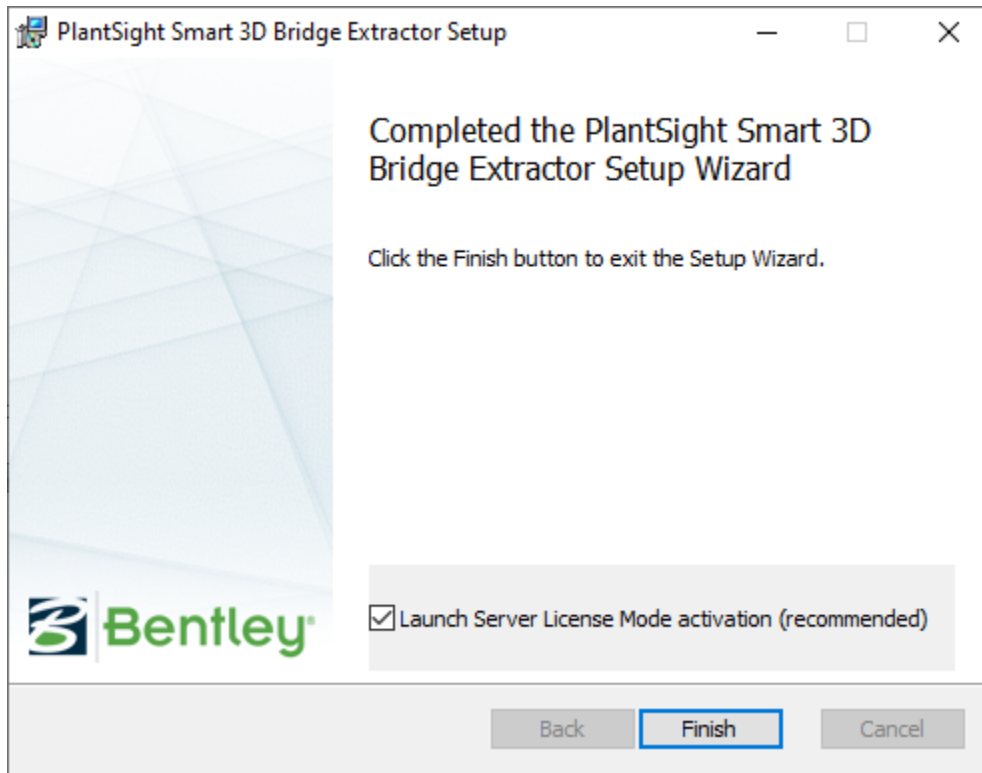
PlantSight Smart 3D Bridge Extractor Setup

Completed the PlantSight Smart 3D Bridge Extractor Setup Wizard

Click the Finish button to exit the Setup Wizard.

Bentley

☑ Launch Server License Mode activation (recommended)

Back Finish Cancel